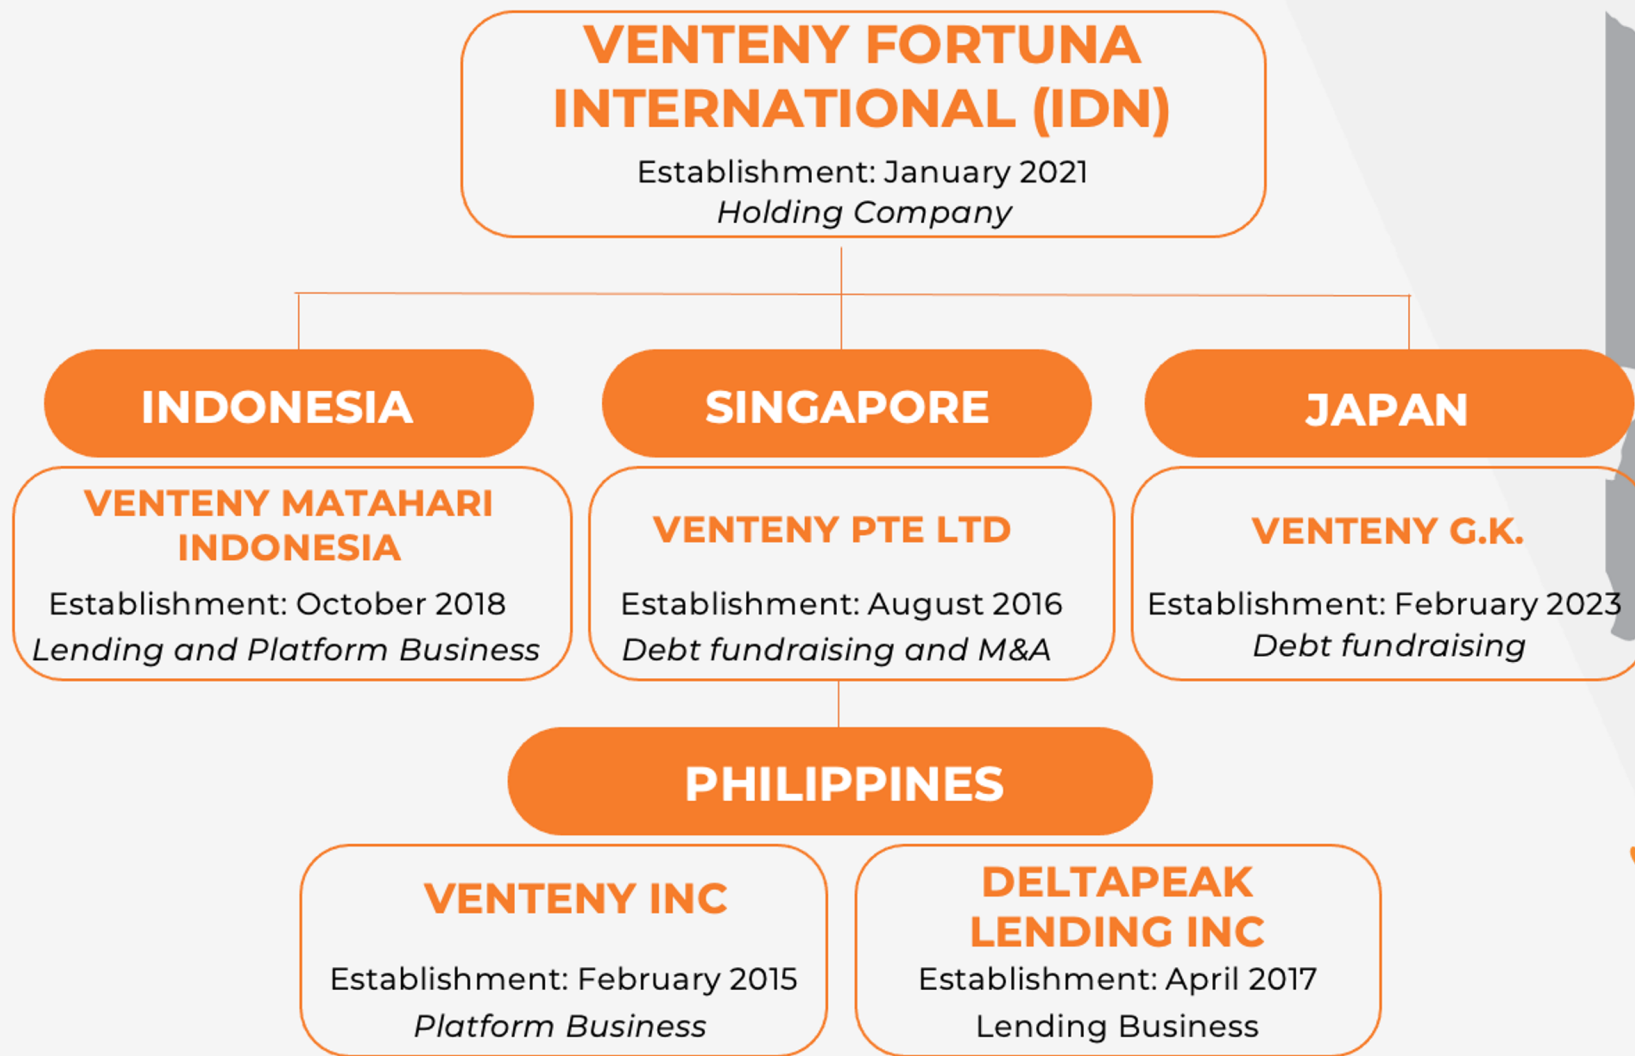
VENTENY FORTUNA INTERNATIONAL (IDN)
Establishment: January 2021
Holding Company

INDONESIA

SINGAPORE

JAPAN

VENTENY MATAHARI INDONESIA
Establishment: October 2018
Lending and Platform Business

VENTENY PTE LTD
Establishment: August 2016
Debt fundraising and M&A

VENTENY G.K.
Establishment: February 2023
Debt fundraising

PHILIPPINES

VENTENY INC
Establishment: February 2015
Platform Business

DELTAPEAK LENDING INC
Establishment: April 2017
Lending Business